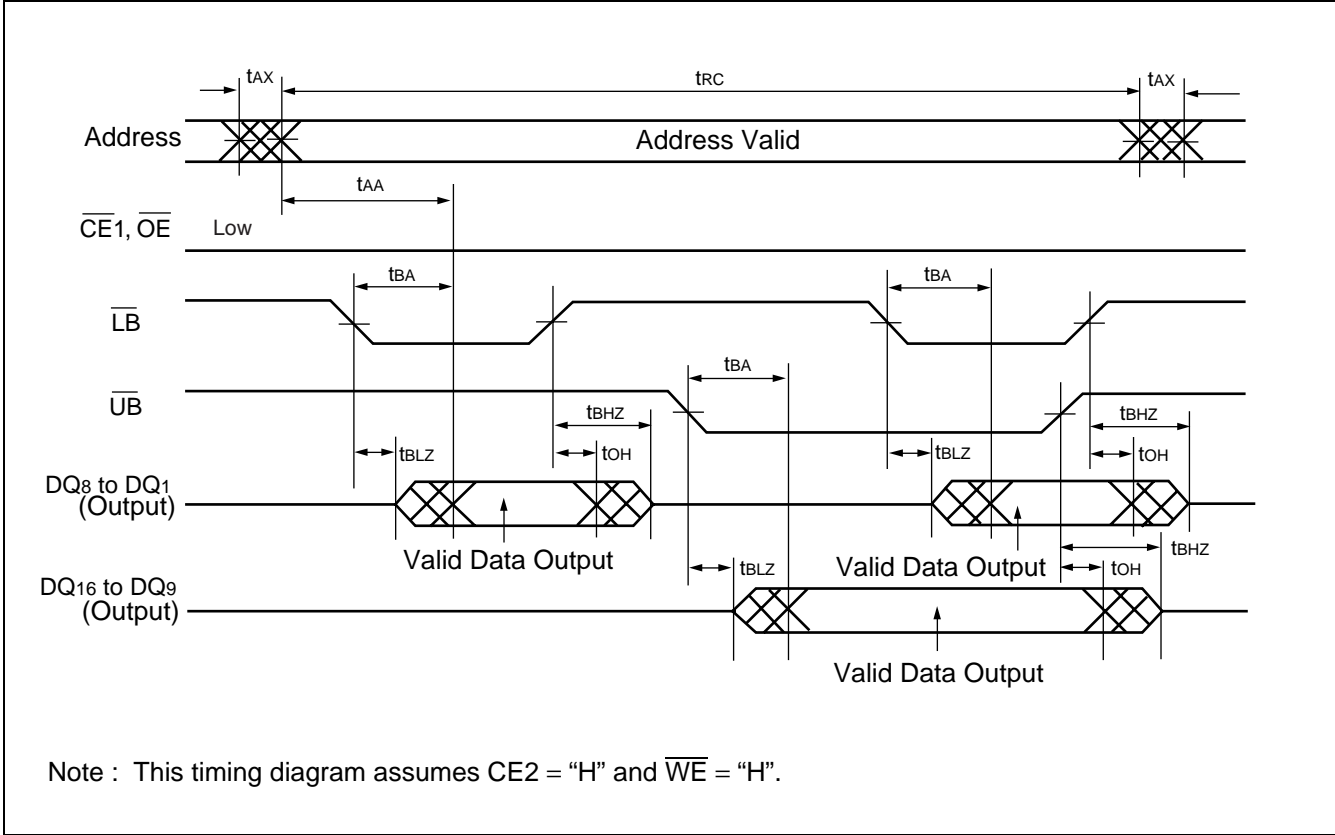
$t_{AX}$ $t_{RC}$ $t_{AX}$

Address

Address Valid

$t_{AA}$

$\overline{CE}1$, $\overline{OE}$ Low

$t_{BA}$ $t_{BA}$

$\overline{LB}$

$t_{BA}$

$\overline{UB}$

$t_{BHZ}$ $t_{BHZ}$

$t_{BLZ}$ $t_{OH}$ $t_{BLZ}$ $t_{OH}$

$DQ_8$ to $DQ_1$ (Output)

Valid Data Output

$t_{BHZ}$

$t_{BLZ}$

Valid Data Output

$t_{OH}$

$DQ_{16}$ to $DQ_9$ (Output)

Valid Data Output

Note : This timing diagram assumes CE2 = "H" and $\overline{WE}$ = "H".